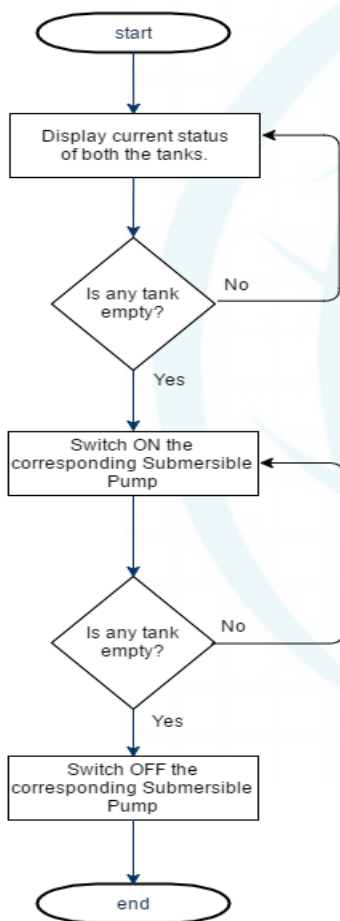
start

Display current status of both the tanks.

Is any tank empty?

No

Yes

Switch ON the corresponding Submersible Pump

Is any tank empty?

No

Yes

Switch OFF the corresponding Submersible Pump

end